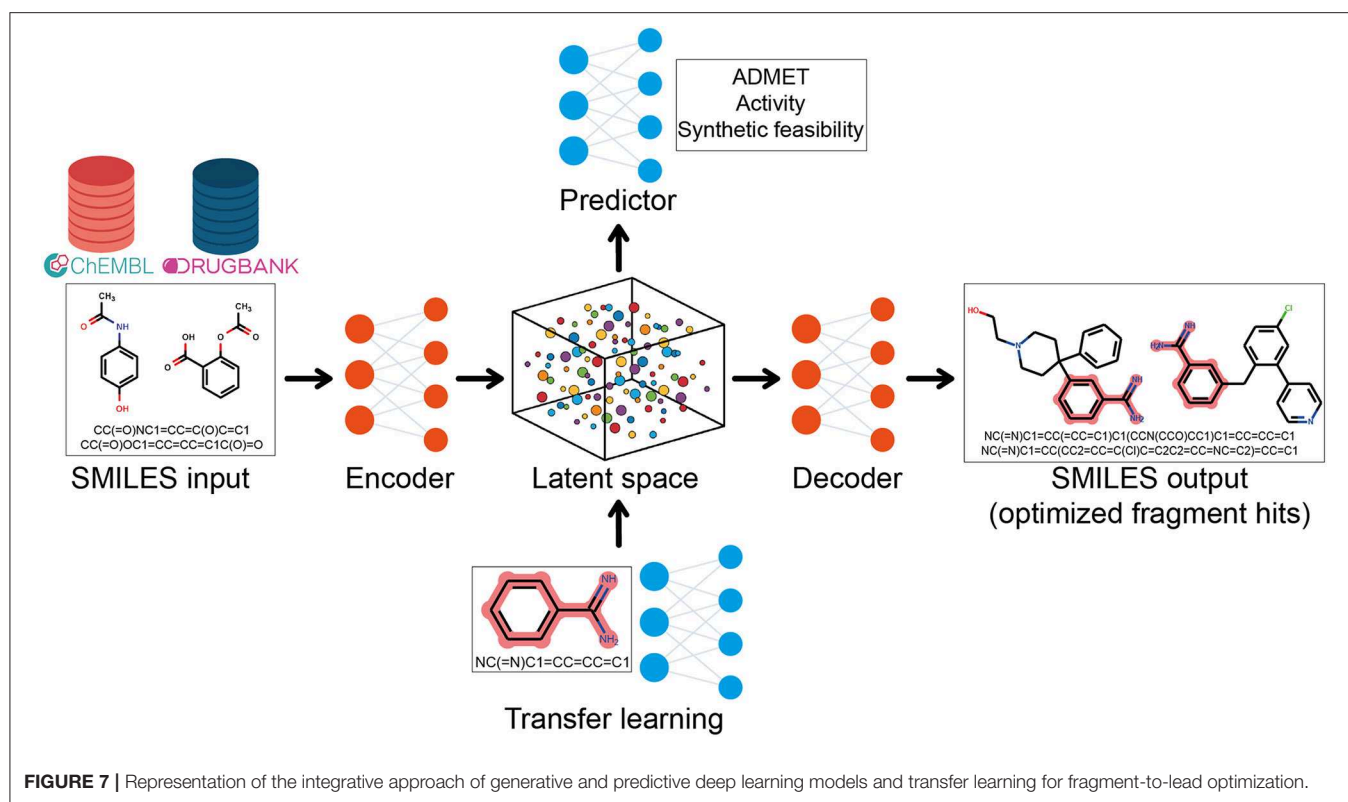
ADMET
Activity
Synthetic feasibility

Predictor

ChEMBL DRUGBANK

CH$_3$
NH
O
OH
OH
O
O
CH$_3$
O

CC(=O)NC1=CC=C(O)C=C1
CC(=O)OC1=CC=CC=C1C(O)=O

SMILES input

Encoder

Latent space

Decoder

HO
N
NH
NH$_2$
H$_2$N
NH
Cl
N

NC(=N)C1=CC(=CC=C1)C1(CCN(CCO)CC1)C1=CC=CC=C1
NC(=N)C1=CC(CC2=CC=C(Cl)C=C2C2=CC=NC=C2)=CC=C1

SMILES output
(optimized fragment hits)

NH
NH$_2$
NC(=N)C1=CC=CC=C1

Transfer learning

FIGURE 7 | Representation of the integrative approach of generative and predictive deep learning models and transfer learning for fragment-to-lead optimization.